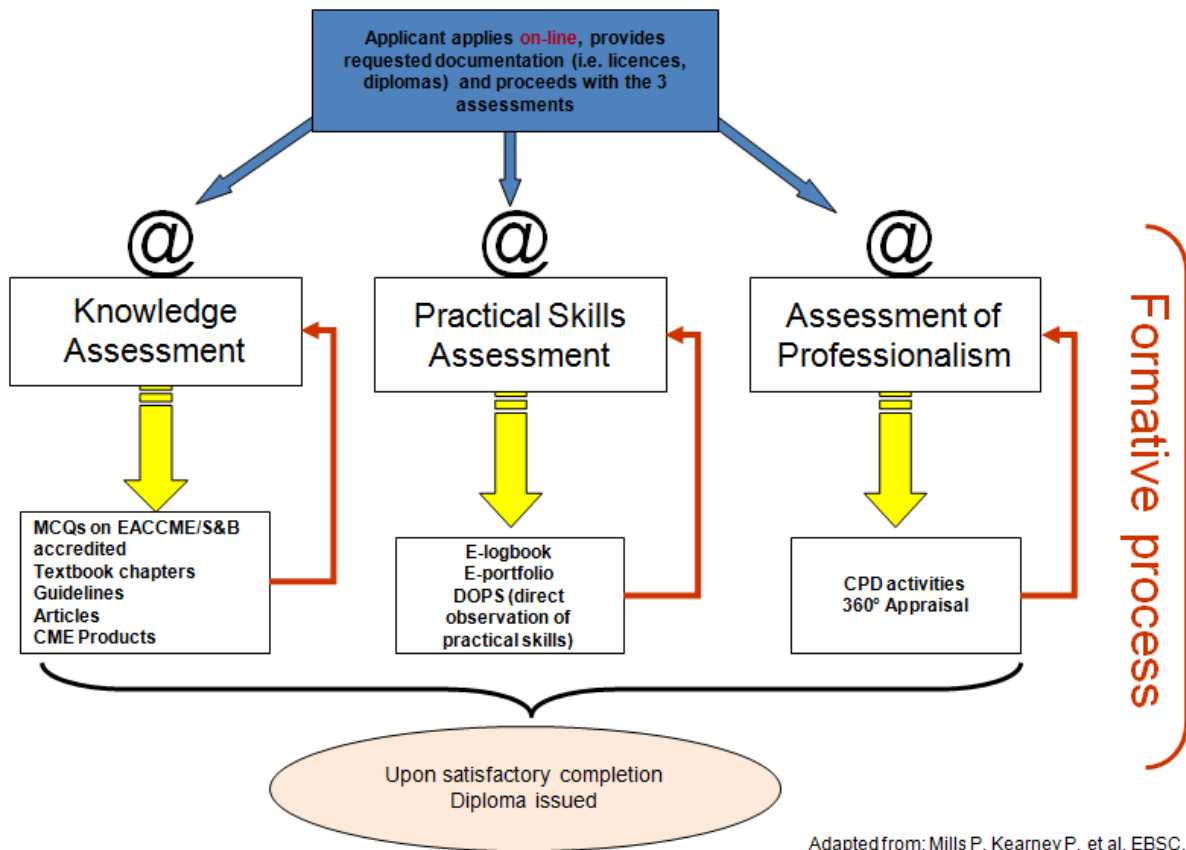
Applicant applies on-line, provides requested documentation (i.e. licences, diplomas) and proceeds with the 3 assessments

@

Knowledge Assessment

@

Practical Skills Assessment

@

Assessment of Professionalism

Formative process

MCQs on EACCME/S&B accredited
Textbook chapters
Guidelines
Articles
CME Products

E-logbook
E-portfolio
DOPS (direct observation of practical skills)

CPD activities
360º Appraisal

Upon satisfactory completion
Diploma issued

Adapted from: Mills P, Kearney P, et al. EBSC.